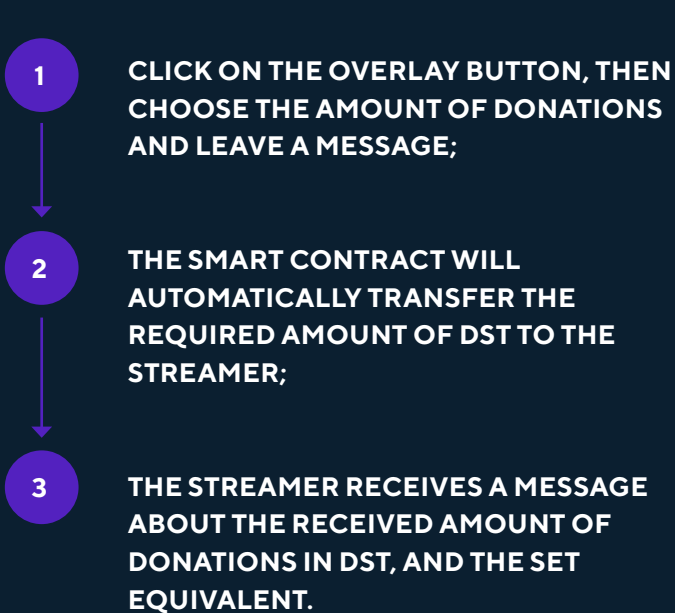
1

CLICK ON THE OVERLAY BUTTON, THEN CHOOSE THE AMOUNT OF DONATIONS AND LEAVE A MESSAGE;

2

THE SMART CONTRACT WILL AUTOMATICALLY TRANSFER THE REQUIRED AMOUNT OF DST TO THE STREAMER;

3

THE STREAMER RECEIVES A MESSAGE ABOUT THE RECEIVED AMOUNT OF DONATIONS IN DST, AND THE SET EQUIVALENT.